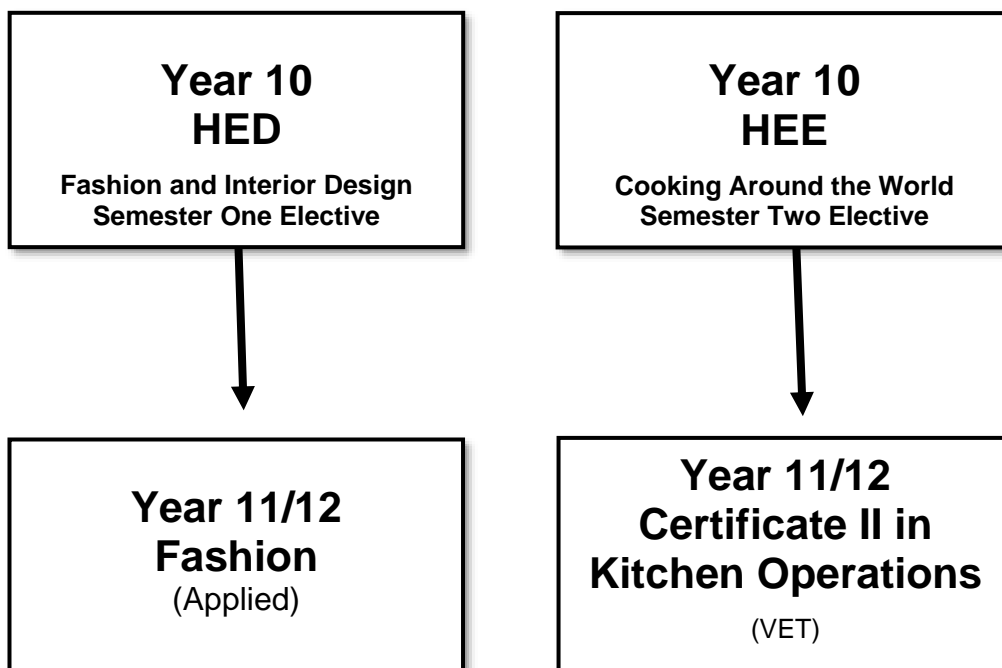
Year 10
HED

Fashion and Interior Design
Semester One Elective

Year 10
HEE

Cooking Around the World
Semester Two Elective

Year 11/12
Fashion
(Applied)

Year 11/12
Certificate II in
Kitchen Operations
(VET)